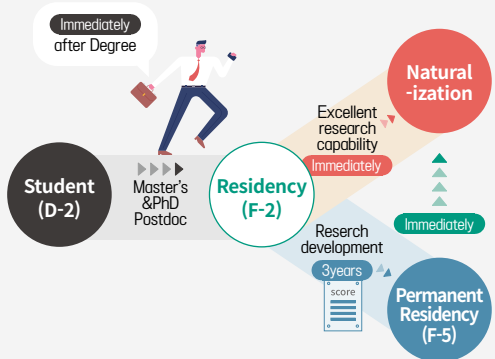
Immediately after Degree

Student (D-2)

Master's &PhD Postdoc

Residency (F-2)

Excellent research capability

Immediately

Natural -ization

Immediately

Reserch development

3years

score

Permanent Residency (F-5)